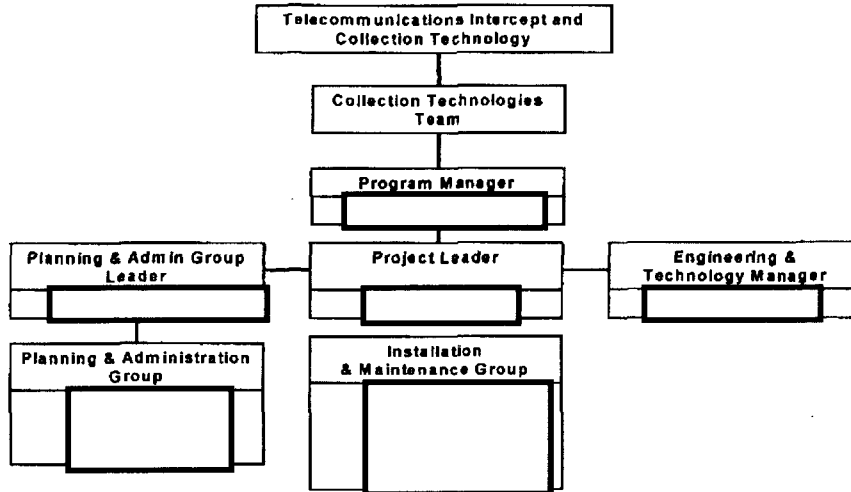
Telecommunications Intercept and Collection Technology

Collection Technologies Team

Program Manager

Planning & Admin Group Leader

Project Leader

Engineering & Technology Manager

Planning & Administration Group

Installation & Maintenance Group